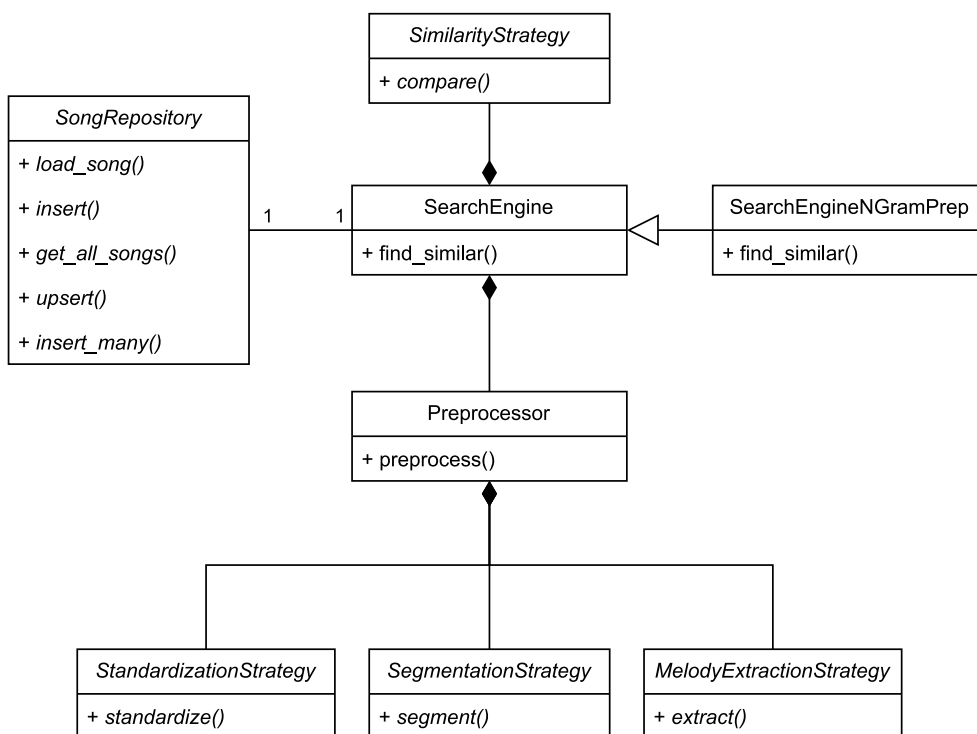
SimilarityStrategy

+ compare()

SongRepository

+ load_song()

+ insert()

+ get_all_songs()

+ upsert()

+ insert_many()

1

1

SearchEngine

+ find_similar()

SearchEngineNGramPrep

+ find_similar()

Preprocessor

+ preprocess()

StandardizationStrategy

+ standardize()

SegmentationStrategy

+ segment()

MelodyExtractionStrategy

+ extract()